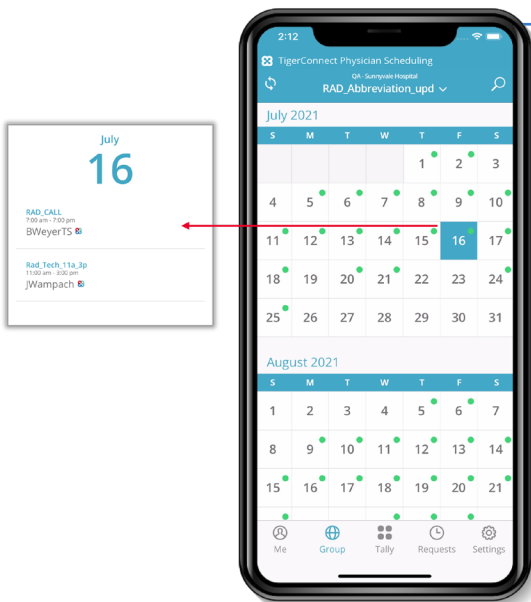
July

16

RAD_CALL
7:00 am - 7:00 pm
BWeyerTS

Rad_Tech_11a_3p
11:00 am - 3:00 pm
JWampach

2:12

TigerConnect Physician Scheduling

QA - Sunnyvale Hospital

RAD_Abbreviation_upd

July 2021

| S | M | T | W | T | F | S |
|---|---|---|---|---|---|---|
| | | | | 1 | 2 | 3 |
| 4 | 5 | 6 | 7 | 8 | 9 | 10 |
| 11 | 12 | 13 | 14 | 15 | 16 | 17 |
| 18 | 19 | 20 | 21 | 22 | 23 | 24 |
| 25 | 26 | 27 | 28 | 29 | 30 | 31 |

August 2021

| S | M | T | W | T | F | S |
|---|---|---|---|---|---|---|
| 1 | 2 | 3 | 4 | 5 | 6 | 7 |
| 8 | 9 | 10 | 11 | 12 | 13 | 14 |
| 15 | 16 | 17 | 18 | 19 | 20 | 21 |

Me Group Tally Requests Settings